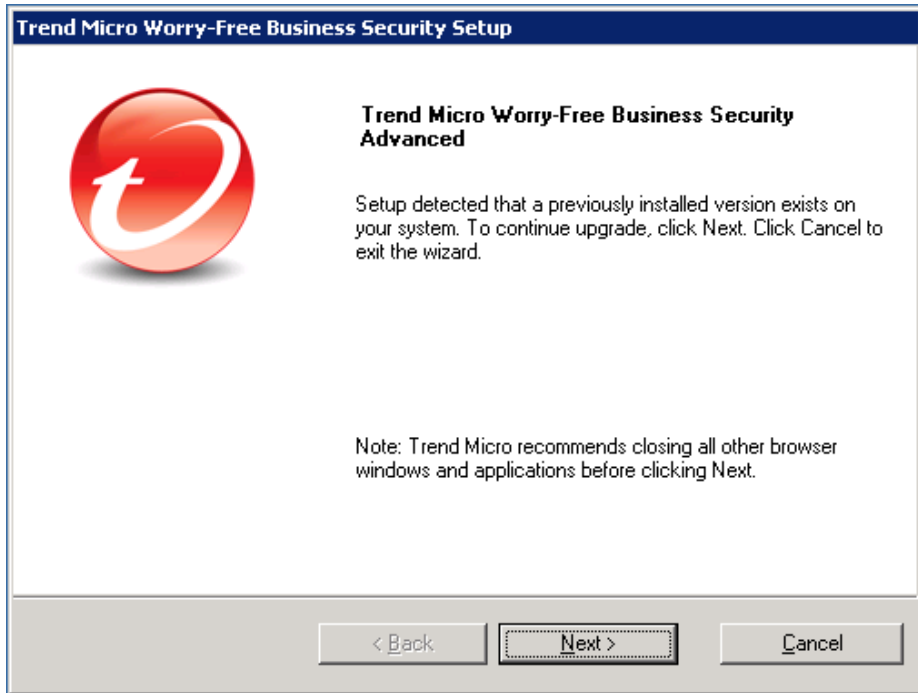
Trend Micro Worry-Free Business Security Setup

Trend Micro Worry-Free Business Security Advanced

Setup detected that a previously installed version exists on your system. To continue upgrade, click Next. Click Cancel to exit the wizard.

Note: Trend Micro recommends closing all other browser windows and applications before clicking Next.

< Back
Next >
Cancel